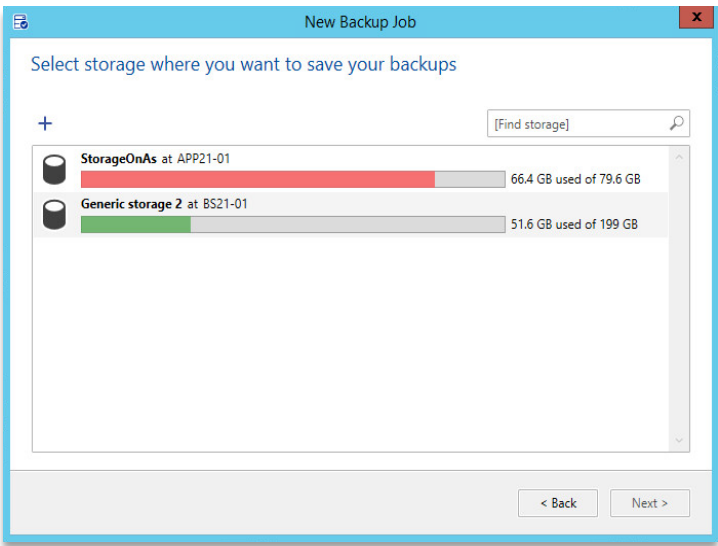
New Backup Job

x

Select storage where you want to save your backups

+

[Find storage]

StorageOnAs at APP21-01

66.4 GB used of 79.6 GB

Generic storage 2 at BS21-01

51.6 GB used of 199 GB

< Back

Next >